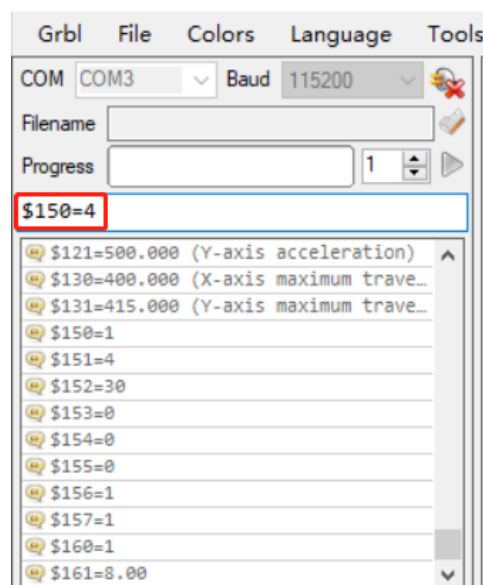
Grbl File Colors Language Tools

COM COM3 Baud 115200

Filename

Progress 1

$150=4

$121=500.000 (Y-axis acceleration)
$130=400.000 (X-axis maximum trave…
$131=415.000 (Y-axis maximum trave…
$150=1
$151=4
$152=30
$153=0
$154=0
$155=0
$156=1
$157=1
$160=1
$161=8.00